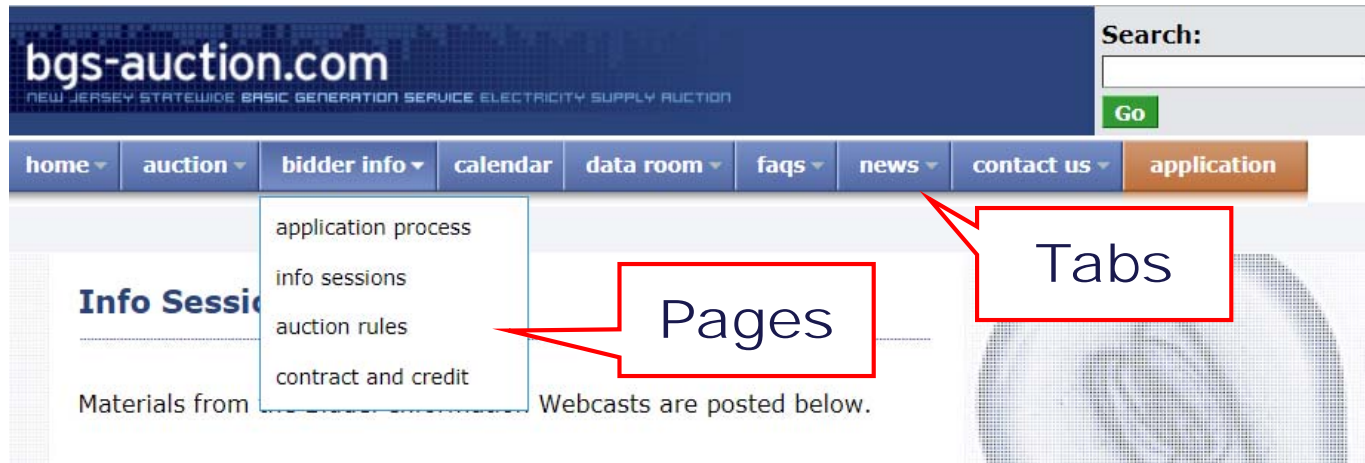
bgs-auction.com
NEW JERSEY STATEWIDE BASIC GENERATION SERVICE ELECTRICITY SUPPLY AUCTION

Search:
Go

home auction bidder info calendar data room faqs news contact us application

application process
info sessions
auction rules
contract and credit

Tabs

Pages

Info Sessi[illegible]

Materials from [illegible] Webcasts are posted below.